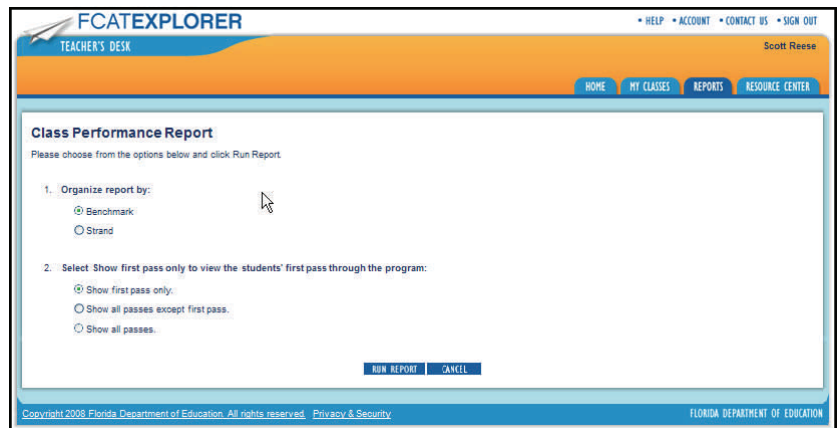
FCATEXPLORER

• HELP • ACCOUNT • CONTACT US • SIGN OUT

TEACHER'S DESK

Scott Reese

HOME MY CLASSES REPORTS RESOURCE CENTER

Class Performance Report

Please choose from the options below and click Run Report.

1. Organize report by:

Benchmark

Strand

2. Select Show first pass only to view the students' first pass through the program:

Show first pass only.

Show all passes except first pass.

Show all passes.

RUN REPORT CANCEL

Copyright 2008 Florida Department of Education. All rights reserved. Privacy & Security

FLORIDA DEPARTMENT OF EDUCATION